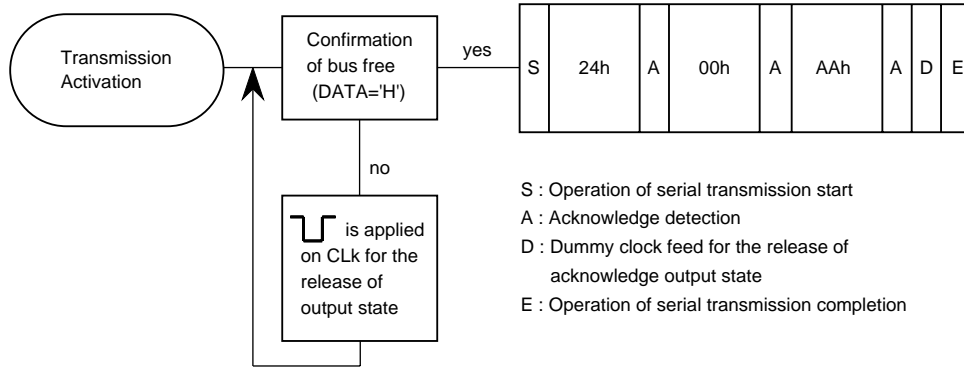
Transmission Activation

Confirmation of bus free (DATA='H')

yes

| S | 24h | A | 00h | A | AAh | A | D | E |
|---|---|---|---|---|---|---|---|---|

no

is applied on CLk for the release of output state

S : Operation of serial transmission start
A : Acknowledge detection
D : Dummy clock feed for the release of acknowledge output state
E : Operation of serial transmission completion